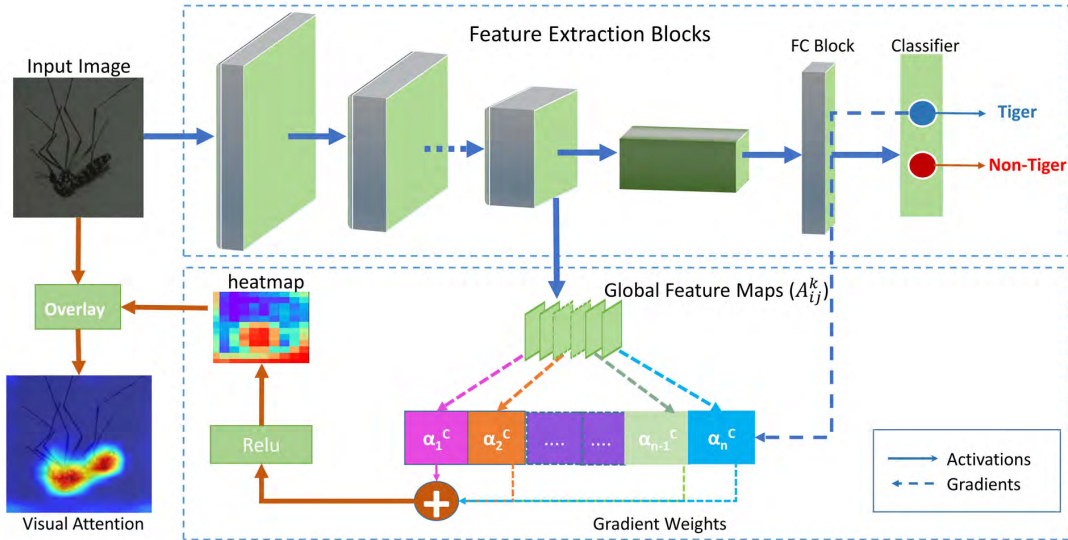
Feature Extraction Blocks

Input Image

FC Block

Classifier

Tiger

Non-Tiger

heatmap

Overlay

Global Feature Maps $(A_{ij}^k)$

$\alpha_1^C$

$\alpha_2^C$

....

....

$\alpha_{n-1}^C$

$\alpha_n^C$

Relu

Activations

Gradients

Visual Attention

Gradient Weights